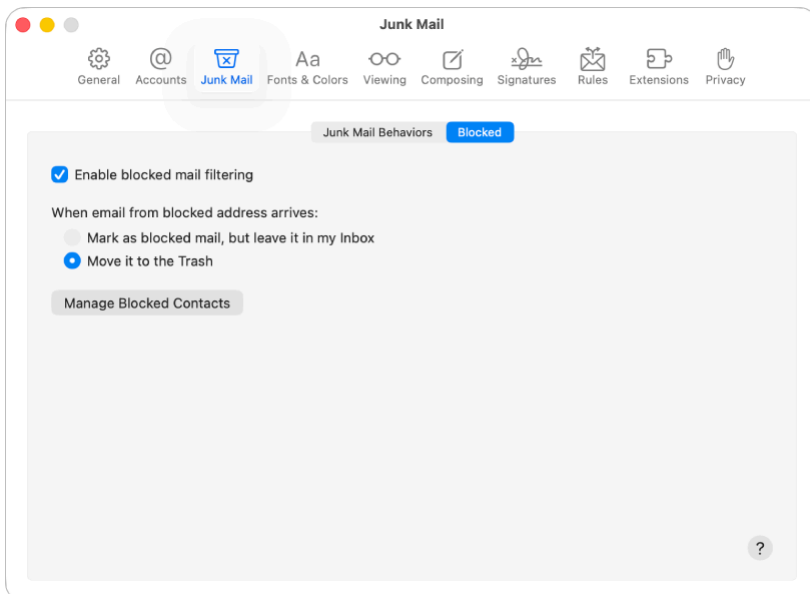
Junk Mail

General Accounts Junk Mail Fonts & Colors Viewing Composing Signatures Rules Extensions Privacy

Junk Mail Behaviors Blocked

Enable blocked mail filtering

When email from blocked address arrives:

Mark as blocked mail, but leave it in my Inbox

Move it to the Trash

Manage Blocked Contacts

?